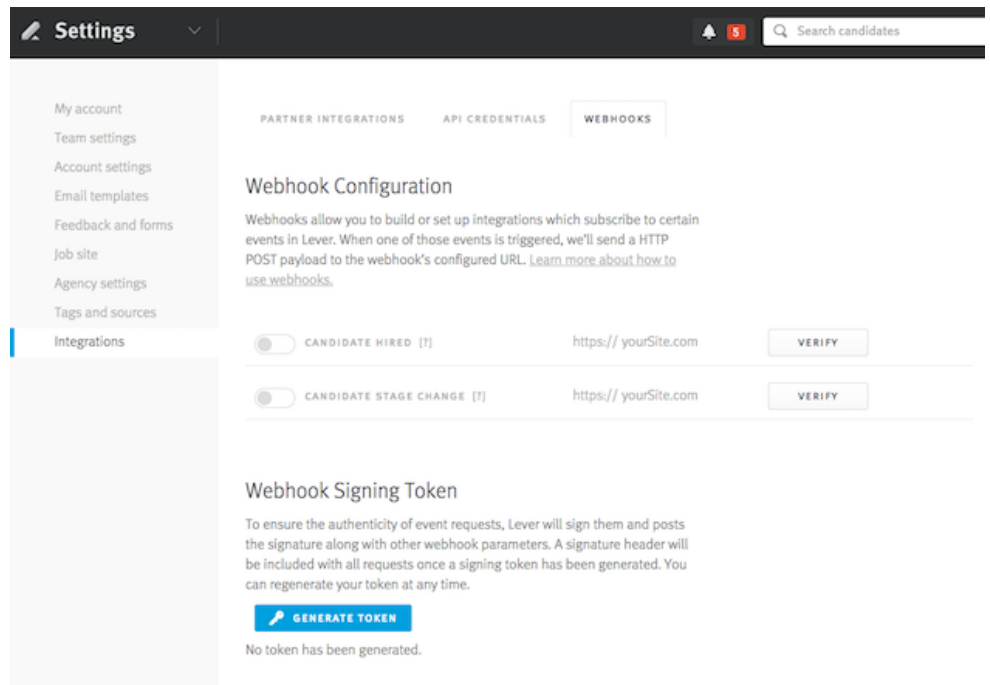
Settings

5

Search candidates

My account
Team settings
Account settings
Email templates
Feedback and forms
Job site
Agency settings
Tags and sources
Integrations

PARTNER INTEGRATIONS
API CREDENTIALS
WEBHOOKS

Webhook Configuration

Webhooks allow you to build or set up integrations which subscribe to certain events in Lever. When one of those events is triggered, we'll send a HTTP POST payload to the webhook's configured URL. Learn more about how to use webhooks.

CANDIDATE HIRED [?] https:// yourSite.com VERIFY

CANDIDATE STAGE CHANGE [?] https:// yourSite.com VERIFY

Webhook Signing Token

To ensure the authenticity of event requests, Lever will sign them and posts the signature along with other webhook parameters. A signature header will be included with all requests once a signing token has been generated. You can regenerate your token at any time.

GENERATE TOKEN

No token has been generated.